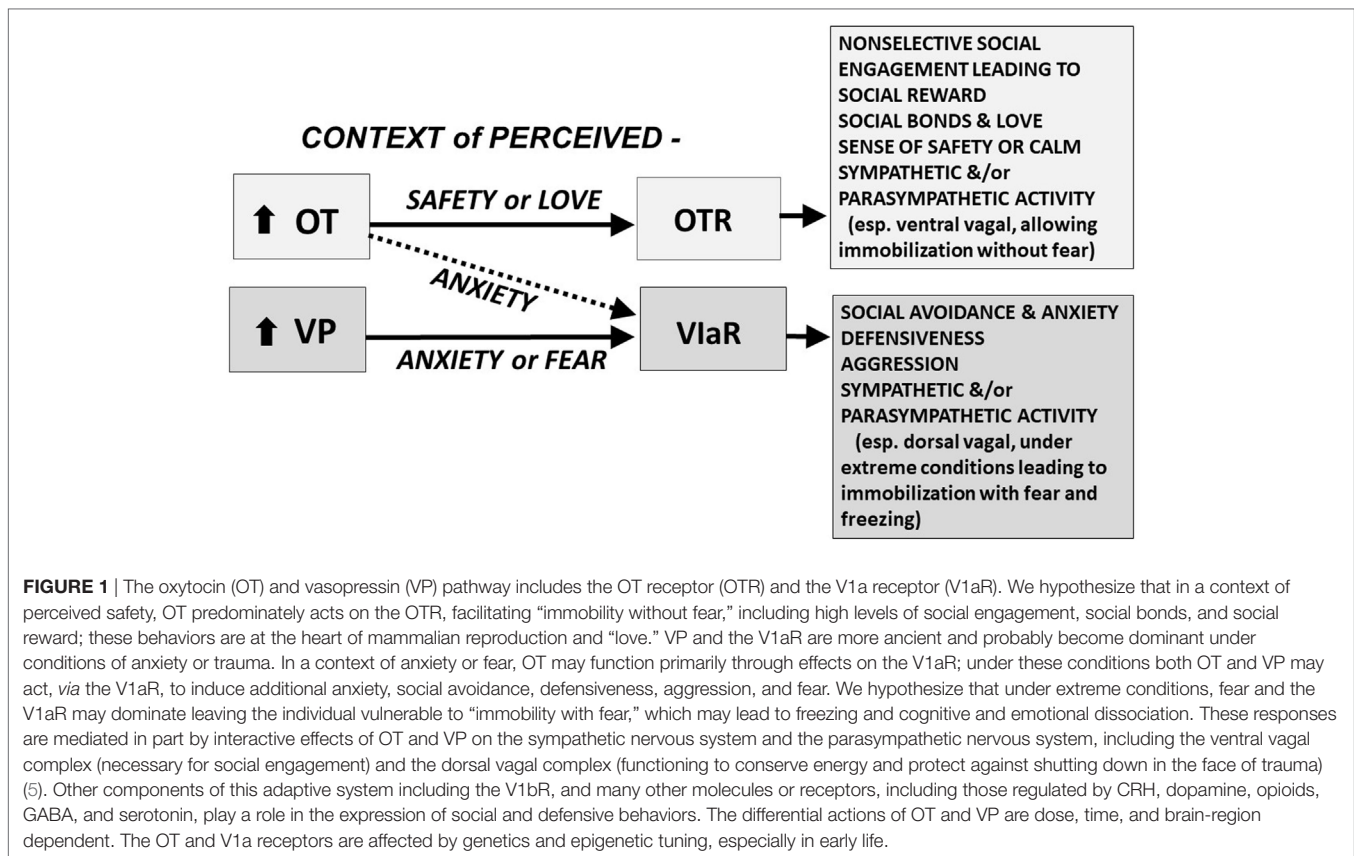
CONTEXT of PERCEIVED -

↑ OT

SAFETY or LOVE

OTR

NONSELECTIVE SOCIAL ENGAGEMENT LEADING TO SOCIAL REWARD
SOCIAL BONDS & LOVE
SENSE OF SAFETY OR CALM
SYMPATHETIC &/or PARASYMPATHETIC ACTIVITY
(esp. ventral vagal, allowing immobilization without fear)

ANXIETY

↑ VP

ANXIETY or FEAR

VlaR

SOCIAL AVOIDANCE & ANXIETY
DEFENSIVENESS
AGGRESSION
SYMPATHETIC &/or PARASYMPATHETIC ACTIVITY
(esp. dorsal vagal, under extreme conditions leading to immobilization with fear and freezing)

FIGURE 1 | The oxytocin (OT) and vasopressin (VP) pathway includes the OT receptor (OTR) and the V1a receptor (V1aR). We hypothesize that in a context of perceived safety, OT predominately acts on the OTR, facilitating "immobility without fear," including high levels of social engagement, social bonds, and social reward; these behaviors are at the heart of mammalian reproduction and "love." VP and the V1aR are more ancient and probably become dominant under conditions of anxiety or trauma. In a context of anxiety or fear, OT may function primarily through effects on the V1aR; under these conditions both OT and VP may act, via the V1aR, to induce additional anxiety, social avoidance, defensiveness, aggression, and fear. We hypothesize that under extreme conditions, fear and the V1aR may dominate leaving the individual vulnerable to "immobility with fear," which may lead to freezing and cognitive and emotional dissociation. These responses are mediated in part by interactive effects of OT and VP on the sympathetic nervous system and the parasympathetic nervous system, including the ventral vagal complex (necessary for social engagement) and the dorsal vagal complex (functioning to conserve energy and protect against shutting down in the face of trauma) (5). Other components of this adaptive system including the V1bR, and many other molecules or receptors, including those regulated by CRH, dopamine, opioids, GABA, and serotonin, play a role in the expression of social and defensive behaviors. The differential actions of OT and VP are dose, time, and brain-region dependent. The OT and V1a receptors are affected by genetics and epigenetic tuning, especially in early life.